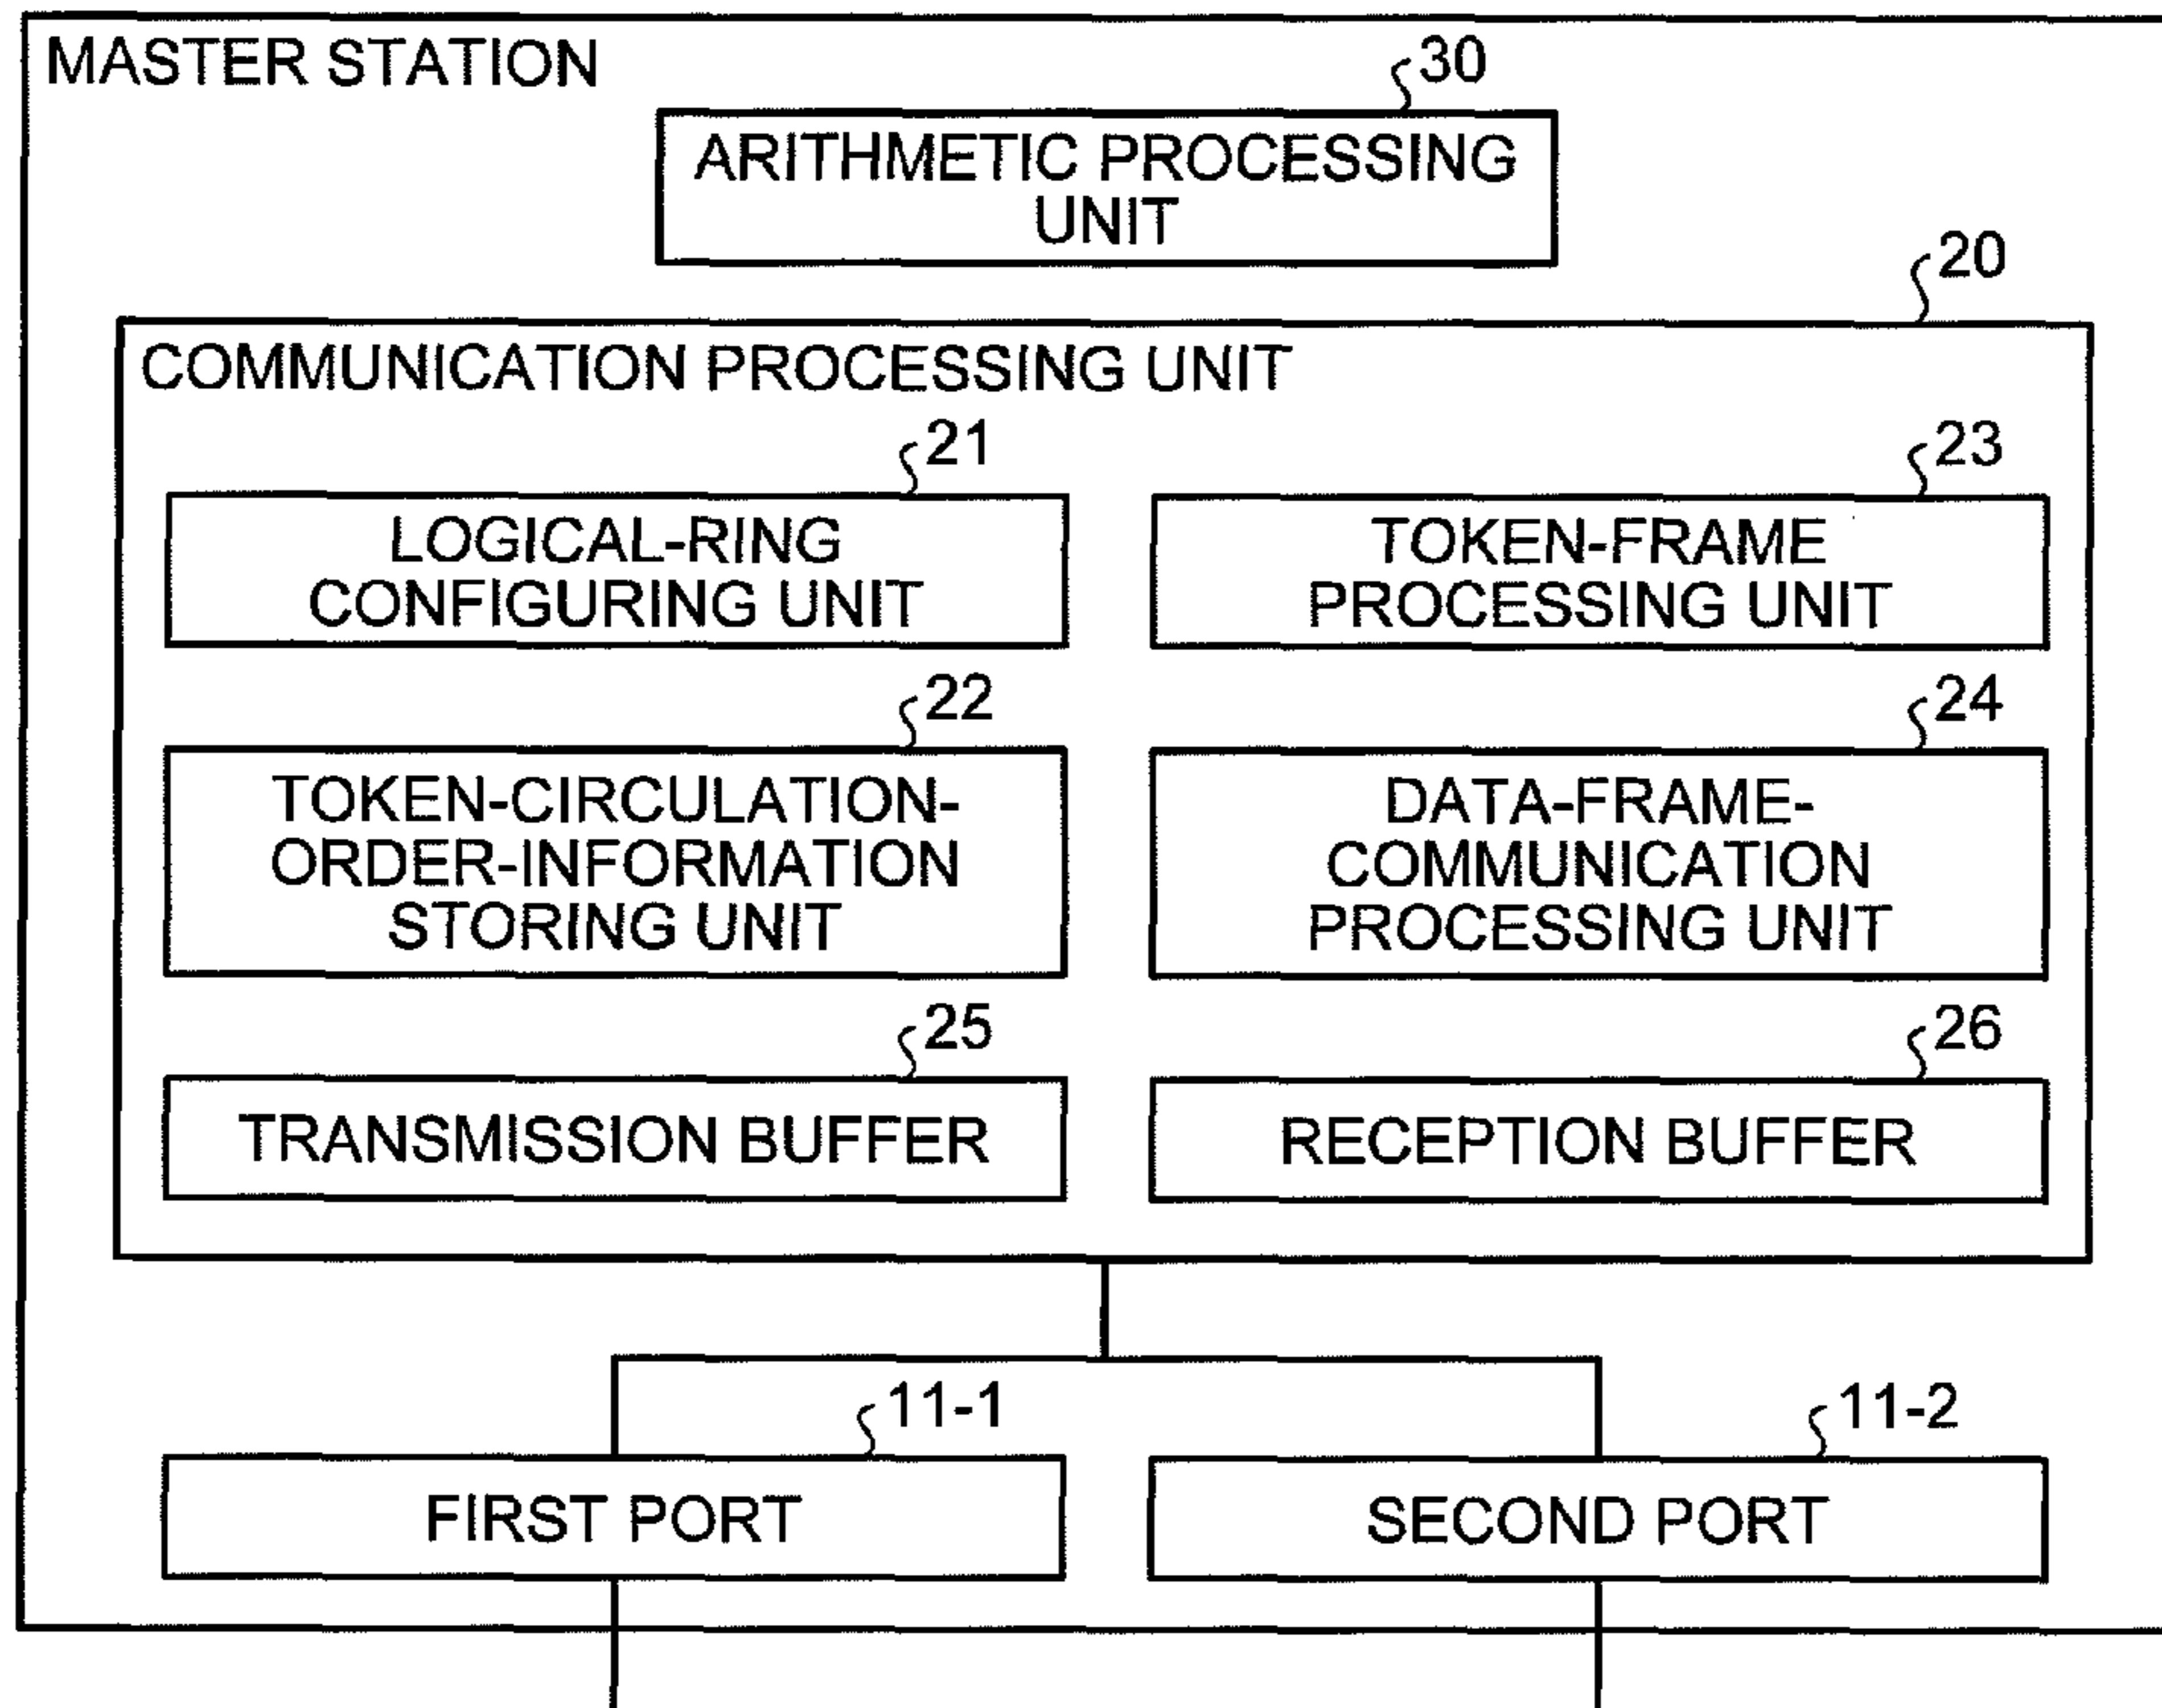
MASTER STATION

30

ARITHMETIC PROCESSING UNIT

20

COMMUNICATION PROCESSING UNIT

21

LOGICAL-RING CONFIGURING UNIT

23

TOKEN-FRAME PROCESSING UNIT

22

TOKEN-CIRCULATION-ORDER-INFORMATION STORING UNIT

24

DATA-FRAME-COMMUNICATION PROCESSING UNIT

25

TRANSMISSION BUFFER

26

RECEPTION BUFFER

11-1

FIRST PORT

11-2

SECOND PORT